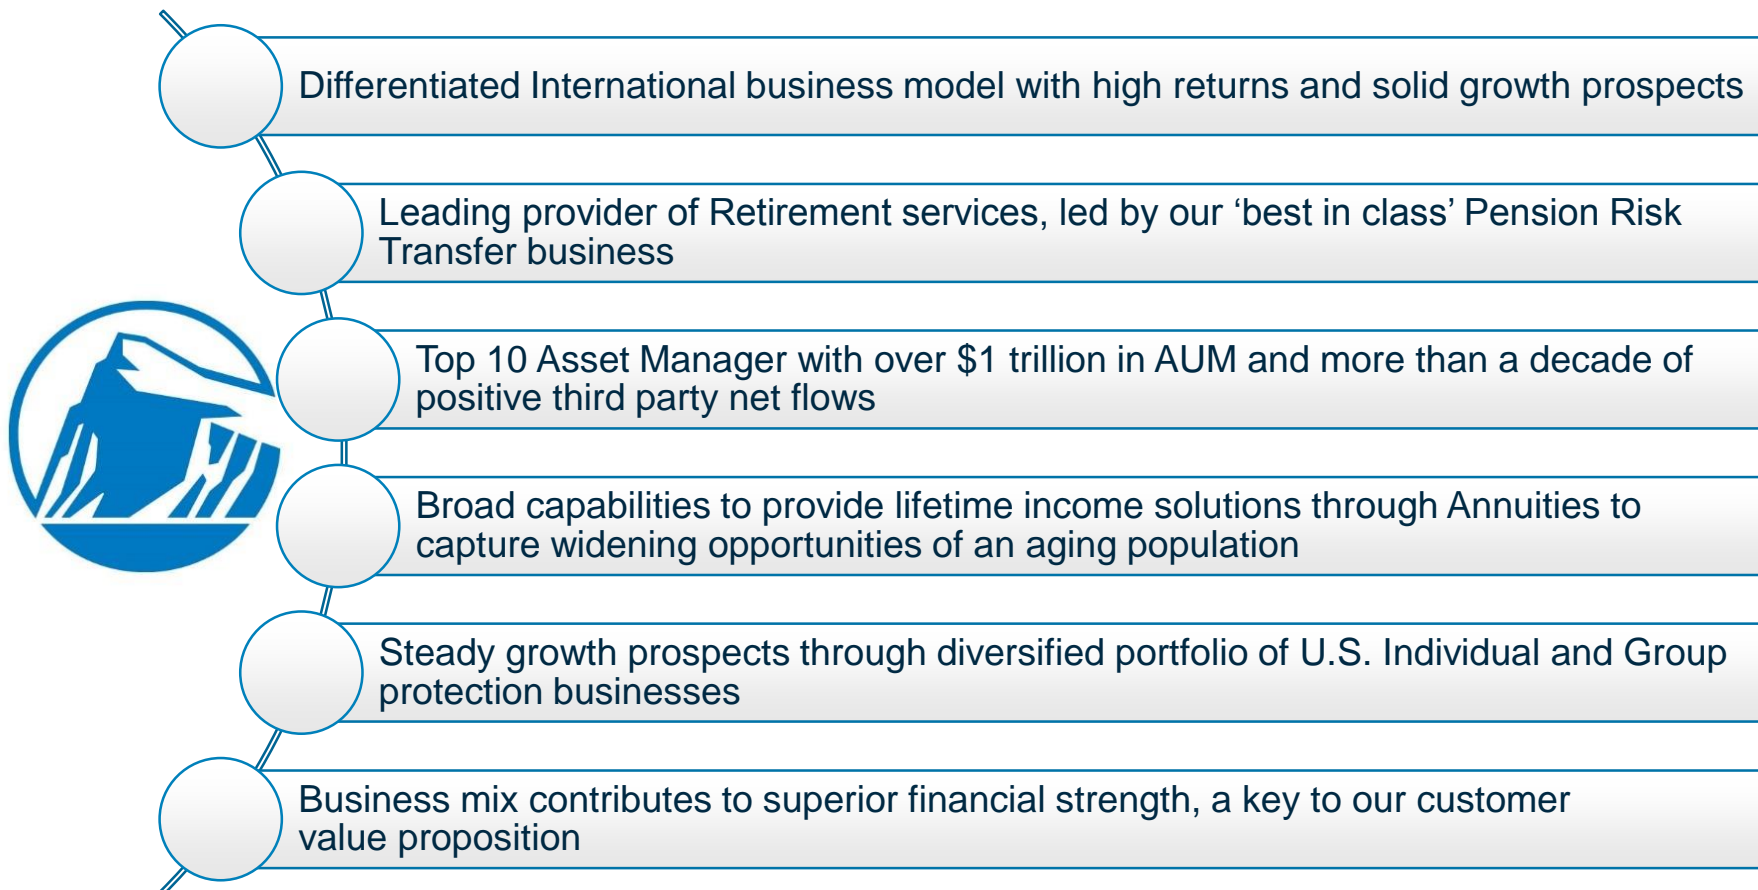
Differentiated International business model with high returns and solid growth prospects

Leading provider of Retirement services, led by our ‘best in class’ Pension Risk Transfer business

Top 10 Asset Manager with over $1 trillion in AUM and more than a decade of positive third party net flows

Broad capabilities to provide lifetime income solutions through Annuities to capture widening opportunities of an aging population

Steady growth prospects through diversified portfolio of U.S. Individual and Group protection businesses

Business mix contributes to superior financial strength, a key to our customer value proposition